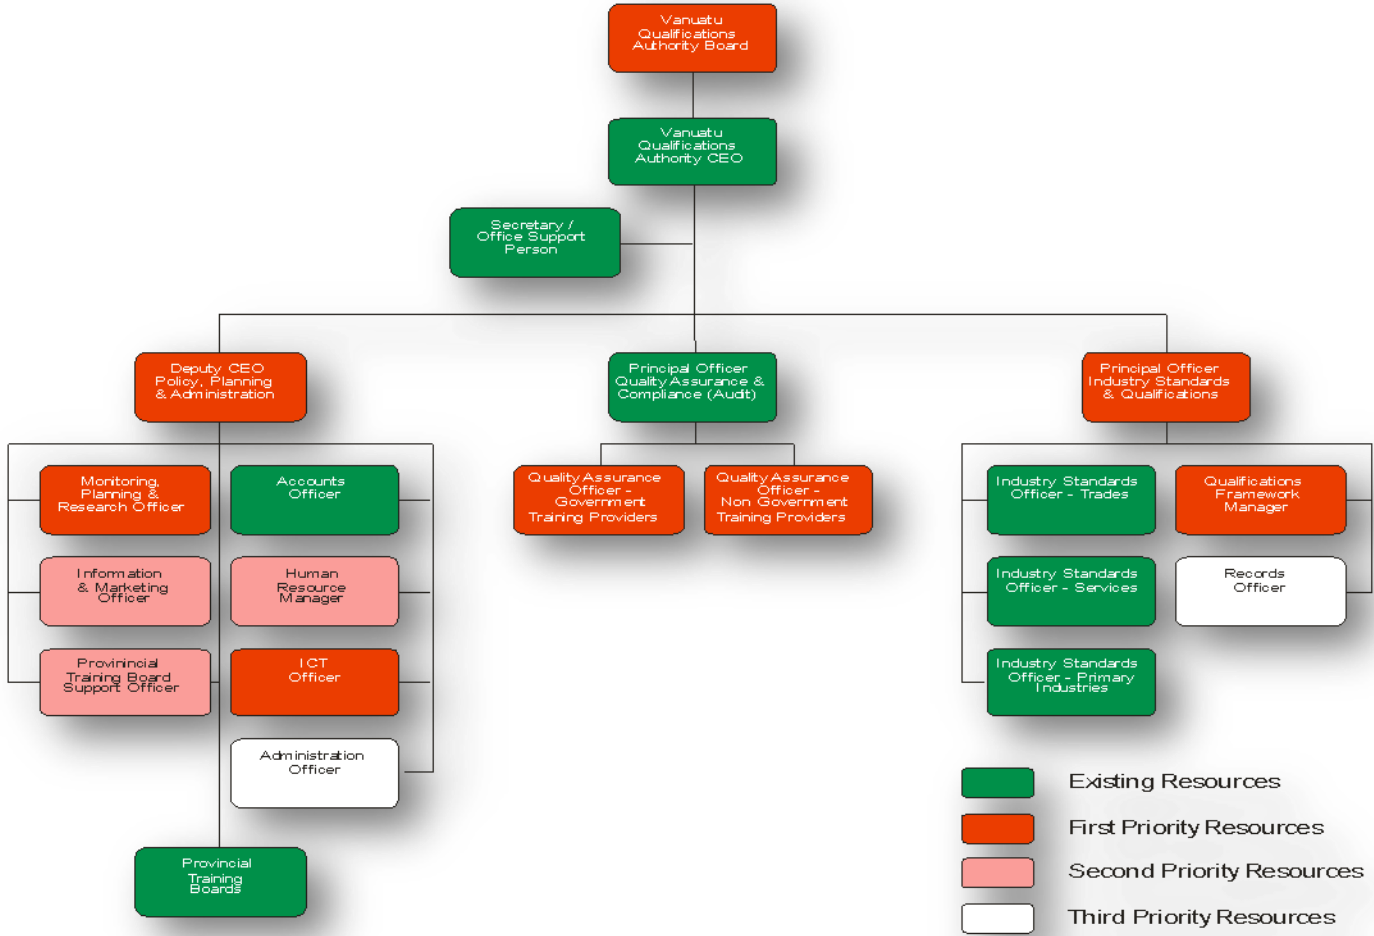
Vanuatu Qualifications Authority Board

Vanuatu Qualifications Authority CEO

Secretary / Office Support Person

Deputy CEO Policy, Planning & Administration

Principal Officer Quality Assurance & Compliance (Audit)

Principal Officer Industry Standards & Qualifications

Monitoring, Planning & Research Officer

Accounts Officer

Information & Marketing Officer

Human Resource Manager

Provinincial Training Board Support Officer

ICT Officer

Administration Officer

Provincial Training Boards

Quality Assurance Officer - Government Training Providers

Quality Assurance Officer - Non Government Training Providers

Industry Standards Officer - Trades

Qualifications Framework Manager

Industry Standards Officer - Services

Records Officer

Industry Standards Officer - Primary Industries

Existing Resources

First Priority Resources

Second Priority Resources

Third Priority Resources